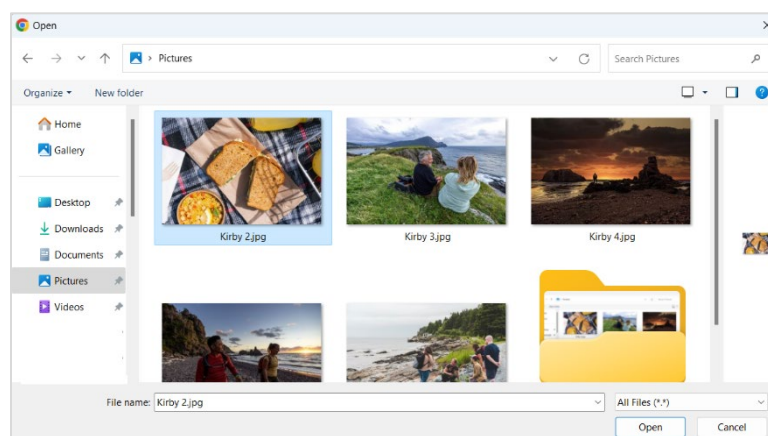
Open

Pictures

Search Pictures

Organize ▾ New folder

Home
Gallery

Desktop
Downloads
Documents
Pictures
Videos

Kirby 2.jpg
Kirby 3.jpg
Kirby 4.jpg

File name: Kirby 2.jpg
All Files (*.*)
Open
Cancel